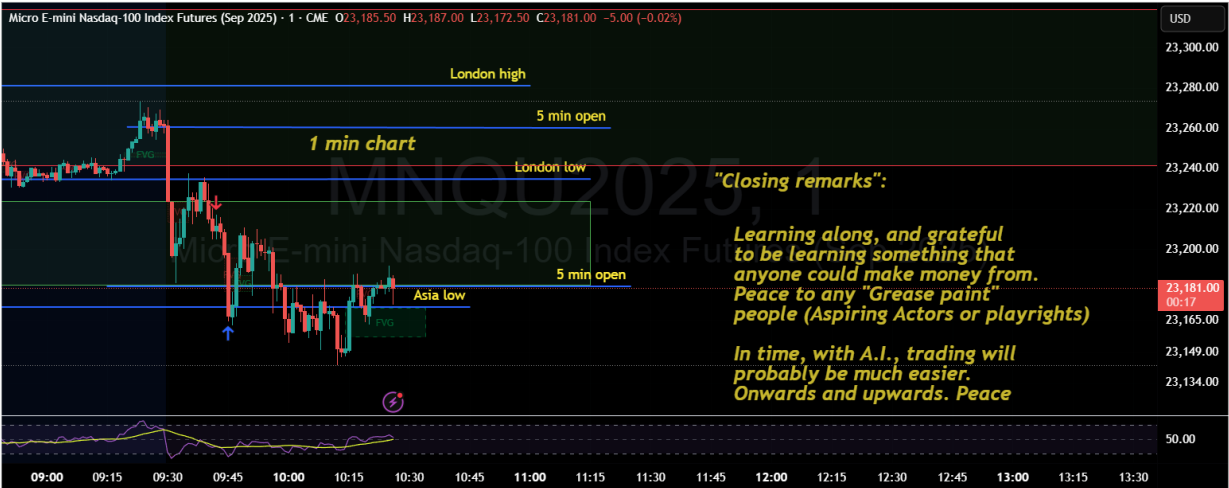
Micro E-mini Nasdaq-100 Index Futures (Sep 2025) · 1 · CME O23,185.50 H23,187.00 L23,172.50 C23,181.00 −5.00 (−0.02%)

USD

London high

5 min open

1 min chart

London low

MNQU2025, 1

Micro E-mini Nasdaq-100 Index Futures

FVG

5 min open

Asia low

FVG

"Closing remarks":

Learning along, and grateful to be learning something that anyone could make money from. Peace to any "Grease paint" people (Aspiring Actors or playrights)

In time, with A.I., trading will probably be much easier. Onwards and upwards. Peace

23,300.00
23,280.00
23,260.00
23,240.00
23,220.00
23,200.00
23,181.00
00:17
23,165.00
23,149.00
23,134.00
50.00

09:00 09:15 09:30 09:45 10:00 10:15 10:30 10:45 11:00 11:15 11:30 11:45 12:00 12:15 12:30 12:45 13:00 13:15 13:30